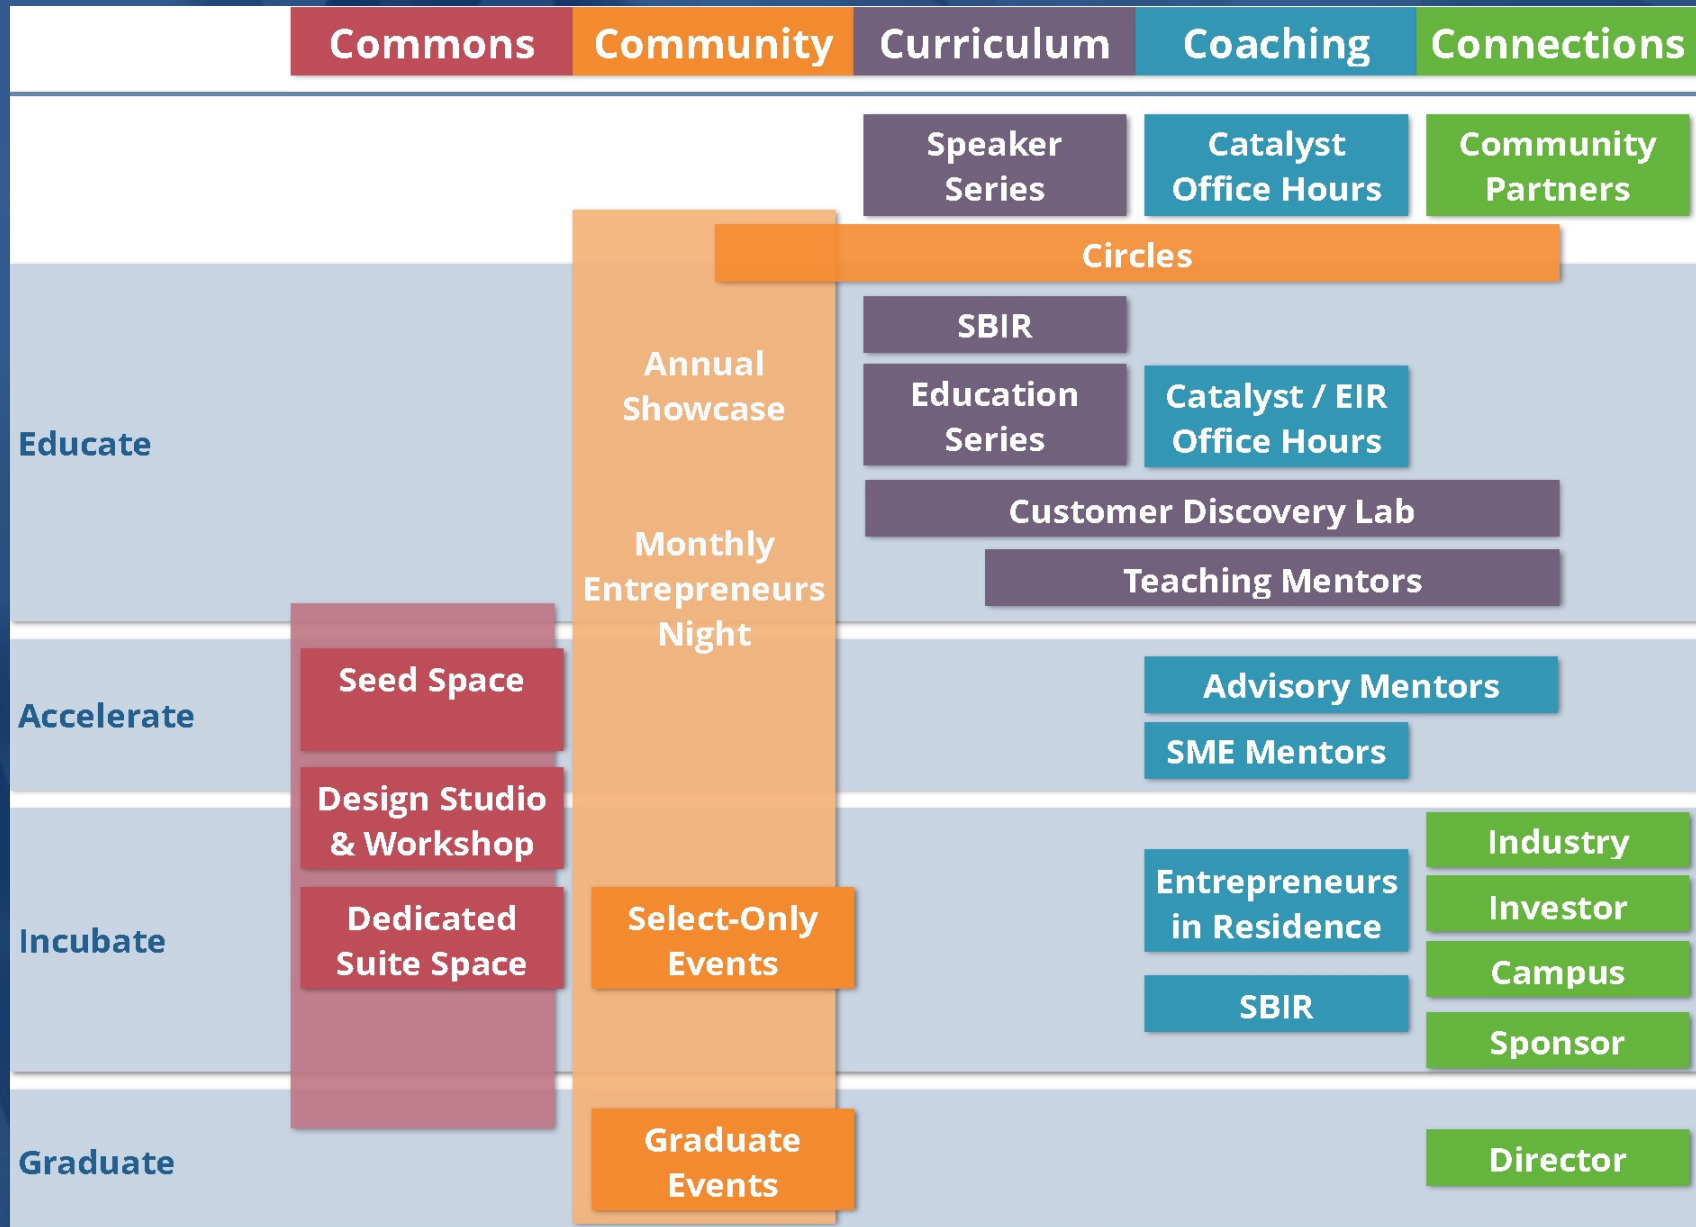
Commons | Community | Curriculum | Coaching | Connections

Speaker Series

Catalyst Office Hours

Community Partners

Circles

Annual Showcase

SBIR

Education Series

Catalyst / EIR Office Hours

Educate

Monthly Entrepreneurs Night

Customer Discovery Lab

Teaching Mentors

Accelerate

Seed Space

Advisory Mentors

SME Mentors

Design Studio & Workshop

Industry

Entrepreneurs in Residence

Investor

Incubate

Dedicated Suite Space

Select-Only Events

Campus

SBIR

Sponsor

Graduate

Graduate Events

Director